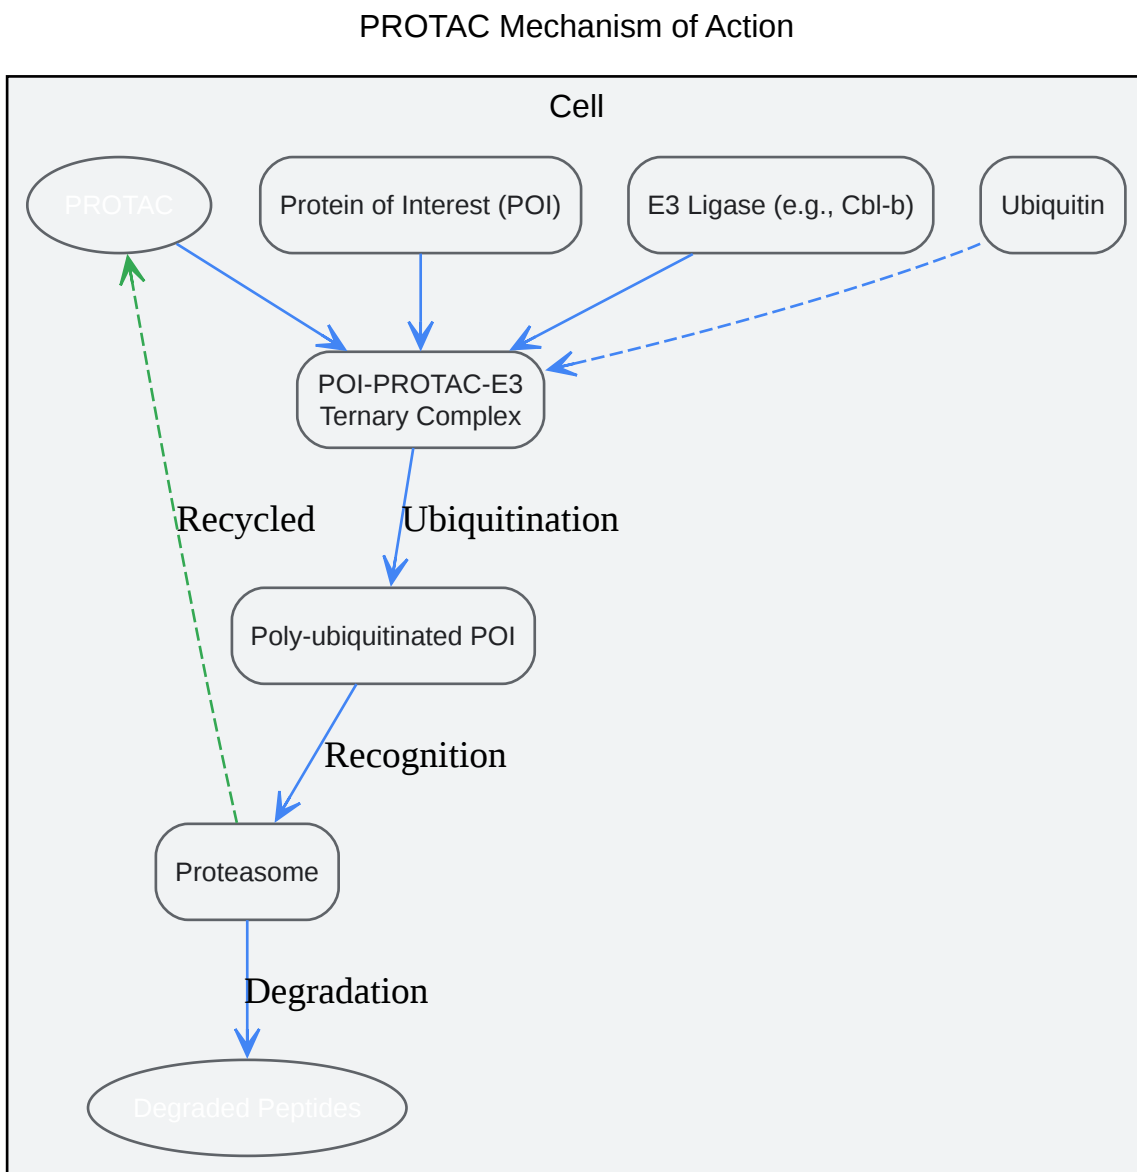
PROTAC Mechanism of Action

Cell

PROTAC

Protein of Interest (POI)

E3 Ligase (e.g., Cbl-b)

Ubiquitin

POI-PROTAC-E3 Ternary Complex

Recycled

Ubiquitination

Poly-ubiquitinated POI

Recognition

Proteasome

Degradation

Degraded Peptides